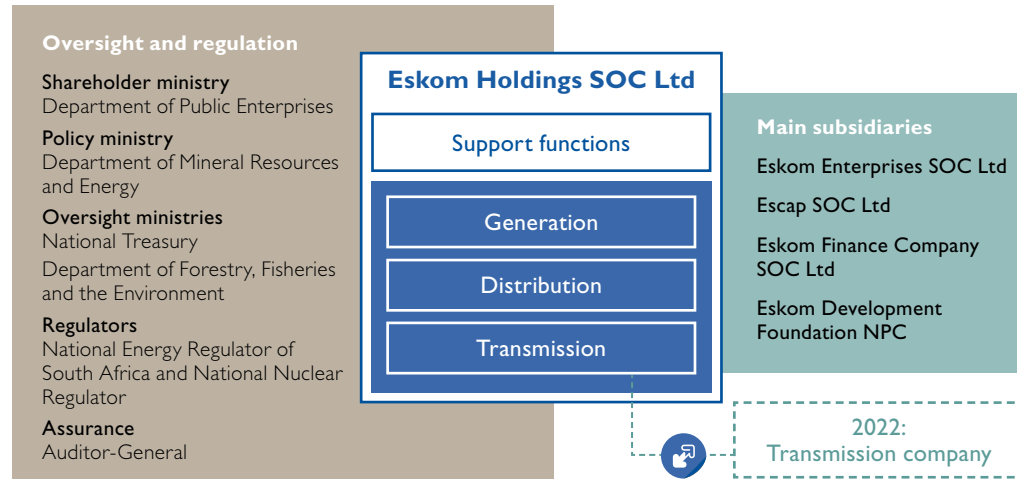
Oversight and regulation

Shareholder ministry
Department of Public Enterprises

Policy ministry
Department of Mineral Resources and Energy

Oversight ministries
National Treasury
Department of Forestry, Fisheries and the Environment

Regulators
National Energy Regulator of South Africa and National Nuclear Regulator

Assurance
Auditor-General

Eskom Holdings SOC Ltd

Support functions

Generation

Distribution

Transmission

Main subsidiaries

Eskom Enterprises SOC Ltd

Escap SOC Ltd

Eskom Finance Company SOC Ltd

Eskom Development Foundation NPC

2022:
Transmission company